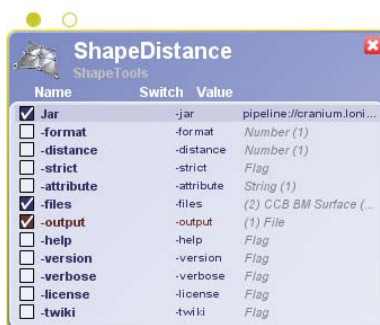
ShapeDistance
ShapeTools

| Name | Switch | Value |
|---|---|---|
| Jar | -jar | pipeline://cranium.loni... |
| -format | -format | Number (1) |
| -distance | -distance | Number (1) |
| -strict | -strict | Flag |
| -attribute | -attribute | String (1) |
| -files | -files | (2) CCB BM Surface (... |
| -output | -output | (1) File |
| -help | -help | Flag |
| -version | -version | Flag |
| -verbose | -verbose | Flag |
| -license | -license | Flag |
| -twiki | -twiki | Flag |